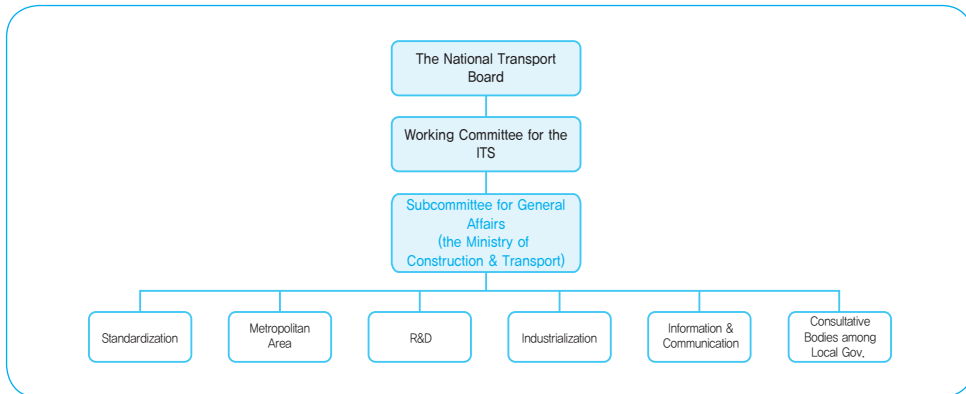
The National Transport Board

Working Committee for the ITS

Subcommittee for General Affairs (the Ministry of Construction & Transport)

Standardization

Metropolitan Area

R&D

Industrialization

Information & Communication

Consultative Bodies among Local Gov.